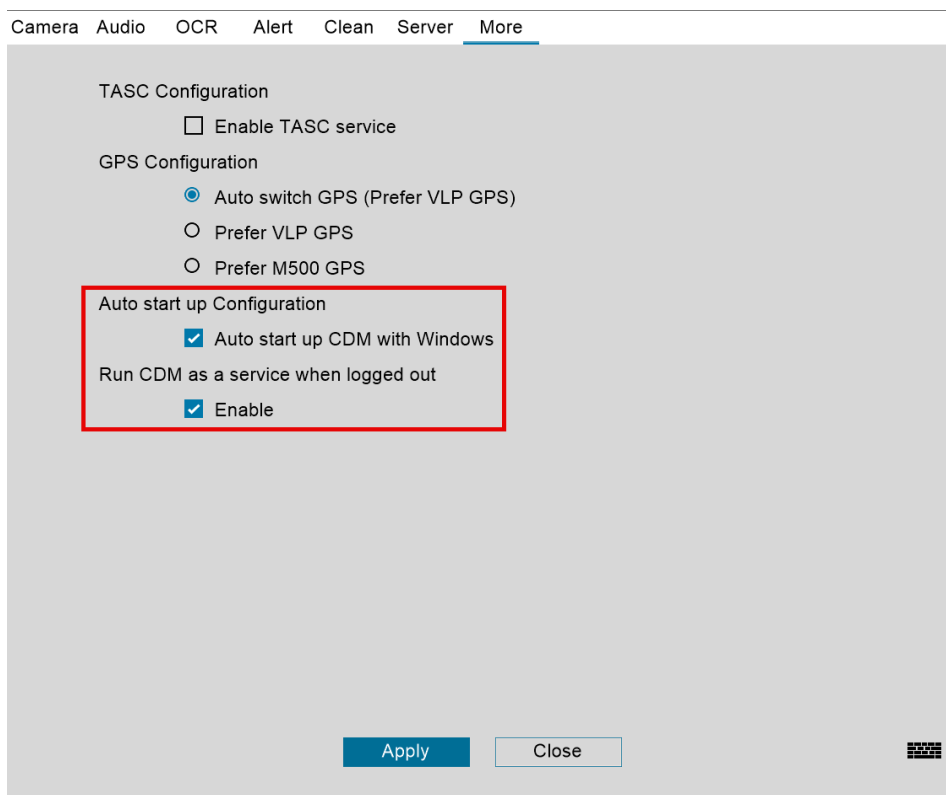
Camera Audio OCR Alert Clean Server More

TASC Configuration

Enable TASC service

GPS Configuration

Auto switch GPS (Prefer VLP GPS)

Prefer VLP GPS

Prefer M500 GPS

Auto start up Configuration

Auto start up CDM with Windows

Run CDM as a service when logged out

Enable

Apply Close